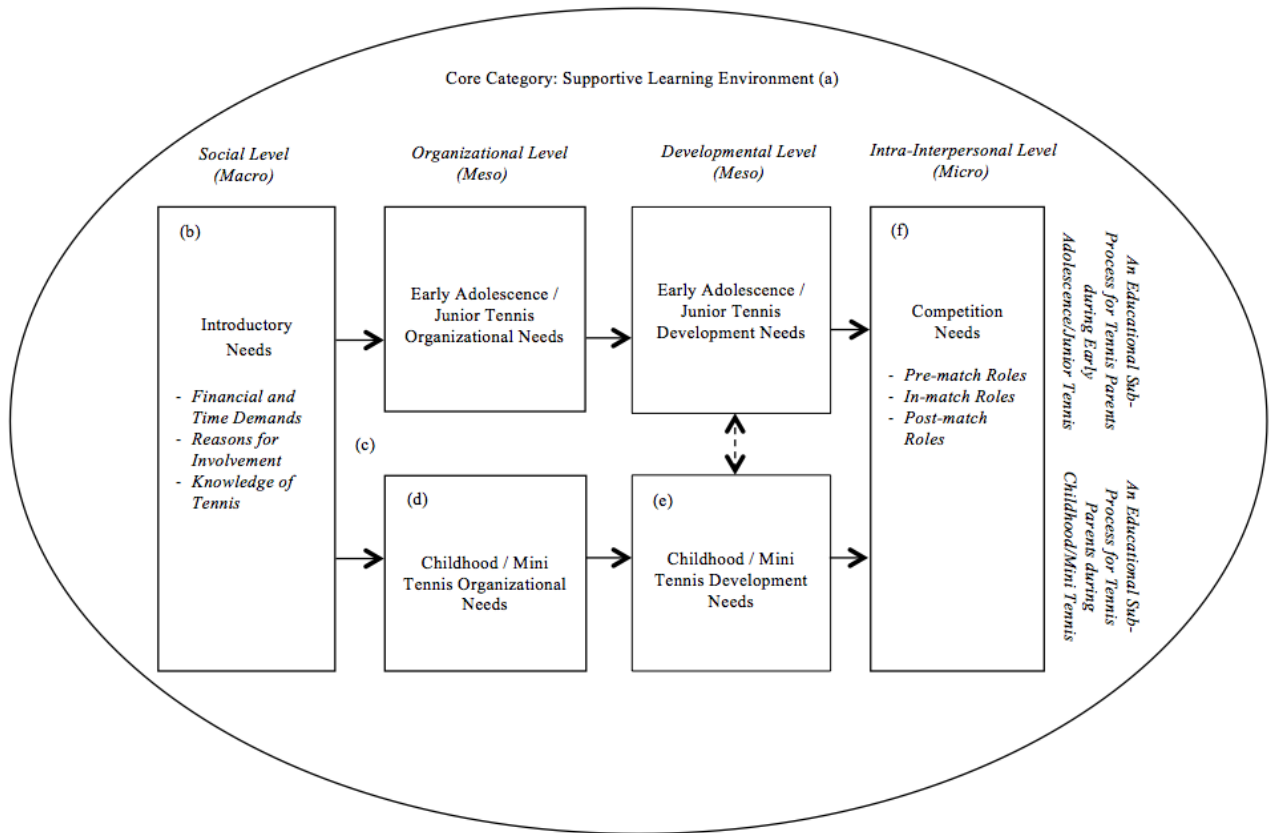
Core Category: Supportive Learning Environment (a)

*Social Level (Macro)*

*Organizational Level (Meso)*

*Developmental Level (Meso)*

*Intra-Interpersonal Level (Micro)*

(b)

Introductory Needs

- *Financial and Time Demands*
- *Reasons for Involvement*
- *Knowledge of Tennis*

Early Adolescence / Junior Tennis Organizational Needs

Early Adolescence / Junior Tennis Development Needs

(f)

Competition Needs

- *Pre-match Roles*
- *In-match Roles*
- *Post-match Roles*

*An Educational Sub-Process for Tennis Parents during Early Adolescence/Junior Tennis*

(c)

(d)

Childhood / Mini Tennis Organizational Needs

(e)

Childhood / Mini Tennis Development Needs

*An Educational Sub-Process for Tennis Parents during Childhood/Mini Tennis*